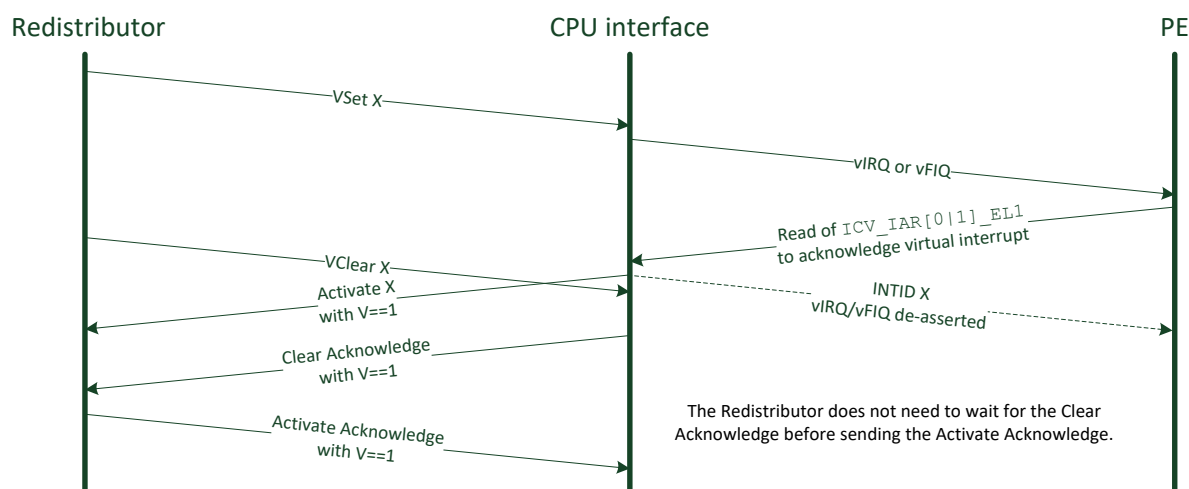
Redistributor

CPU interface

PE

VSet X

vIRQ or vFIQ

Read of ICV_IAR[0|1]_EL1 to acknowledge virtual interrupt

VClear X

Activate X with V==1

INTID X vIRQ/vFIQ de-asserted

Clear Acknowledge with V==1

Activate Acknowledge with V==1

The Redistributor does not need to wait for the Clear Acknowledge before sending the Activate Acknowledge.